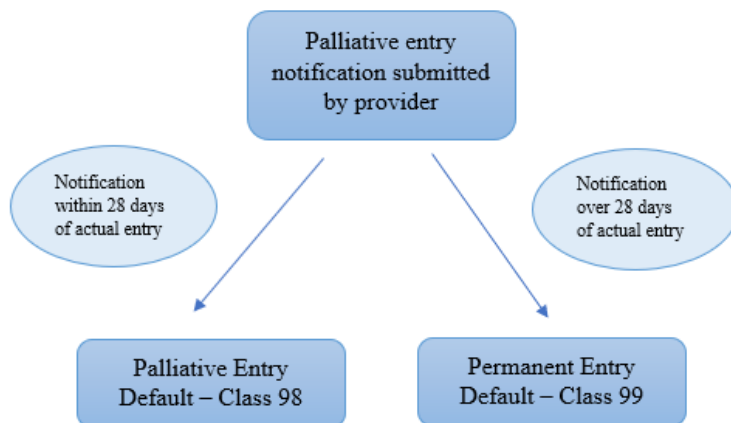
Palliative entry notification submitted by provider

Notification within 28 days of actual entry

Notification over 28 days of actual entry

Palliative Entry Default – Class 98

Permanent Entry Default – Class 99